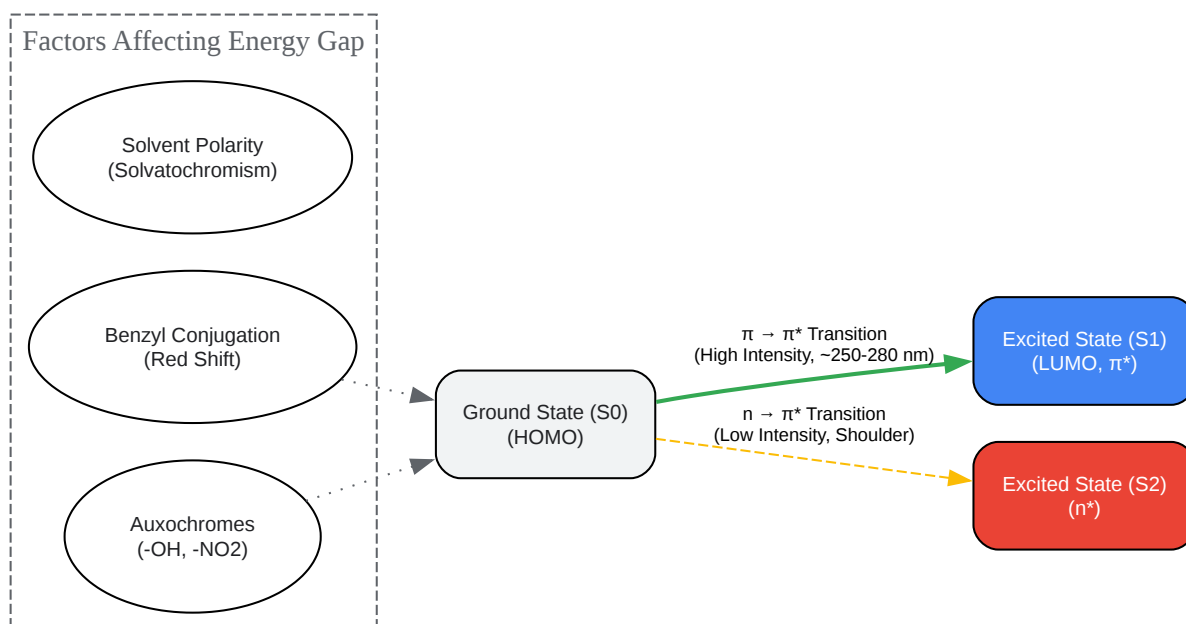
Factors Affecting Energy Gap

Solvent Polarity
(Solvatochromism)

Benzyl Conjugation
(Red Shift)

Auxochromes
(-OH, -NO2)

Ground State (S0)
(HOMO)

π → π* Transition
(High Intensity, ~250-280 nm)

n → π* Transition
(Low Intensity, Shoulder)

Excited State (S1)
(LUMO, π*)

Excited State (S2)
(n*)